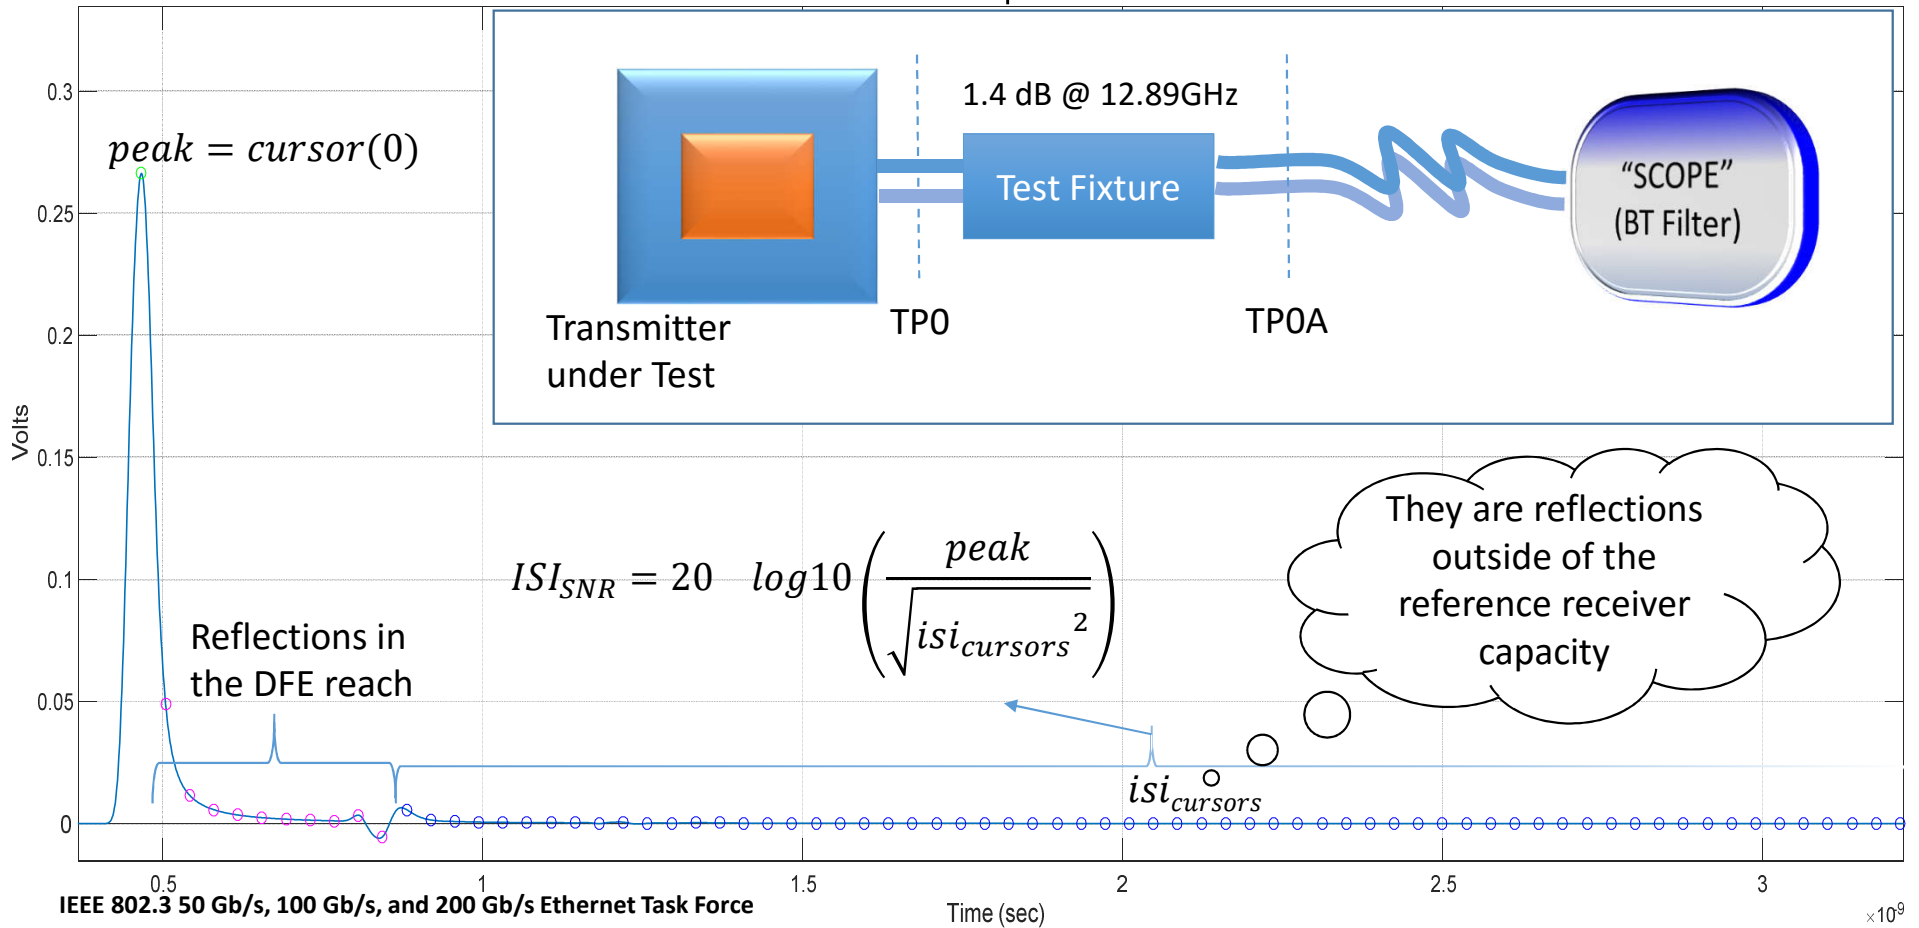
1.4 dB @ 12.89GHz

Test Fixture

"SCOPE" (BT Filter)

Transmitter under Test

TP0

TP0A

$peak = cursor(0)$

0.3

0.25

0.2

0.15

0.1

0.05

0

Volts

$ISI_{SNR} = 20 \quad log10\left(\frac{peak}{\sqrt{isi_{cursors}{}^2}}\right)$

Reflections in the DFE reach

They are reflections outside of the reference receiver capacity

$isi_{cursors}$

0.5

1

1.5

2

2.5

3

Time (sec)

$\times10^{9}$

IEEE 802.3 50 Gb/s, 100 Gb/s, and 200 Gb/s Ethernet Task Force